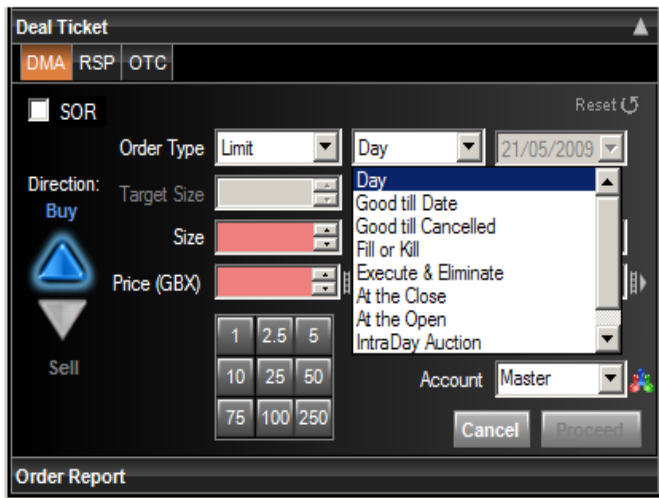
Deal Ticket

DMA RSP OTC

SOR

Reset

Order Type Limit

Day

21/05/2009

Direction:
Buy

Target Size

Size

Price (GBX)

Day
Good till Date
Good till Cancelled
Fill or Kill
Execute & Eliminate
At the Close
At the Open
IntraDay Auction

Sell

| 1 | 2.5 | 5 |
|---|---|---|
| 10 | 25 | 50 |
| 75 | 100 | 250 |

Account Master

Cancel

Proceed

Order Report